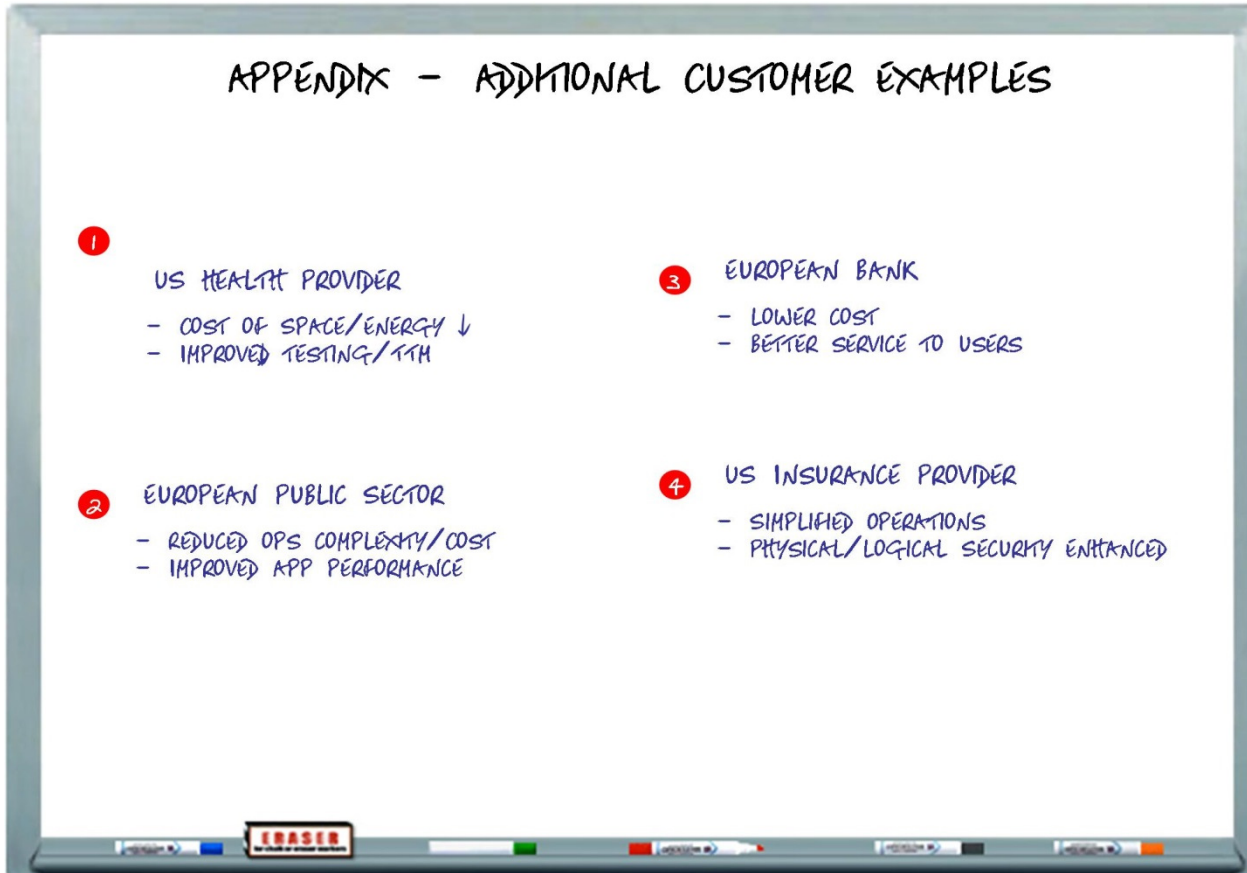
APPENDIX - ADDITIONAL CUSTOMER EXAMPLES

1

US HEALTH PROVIDER

- COST OF SPACE/ENERGY ↓
- IMPROVED TESTING/TTM

3 EUROPEAN BANK

- LOWER COST
- BETTER SERVICE TO USERS

2 EUROPEAN PUBLIC SECTOR

- REDUCED OPS COMPLEXITY/COST
- IMPROVED APP PERFORMANCE

4 US INSURANCE PROVIDER

- SIMPLIFIED OPERATIONS
- PHYSICAL/LOGICAL SECURITY ENHANCED

ERASER